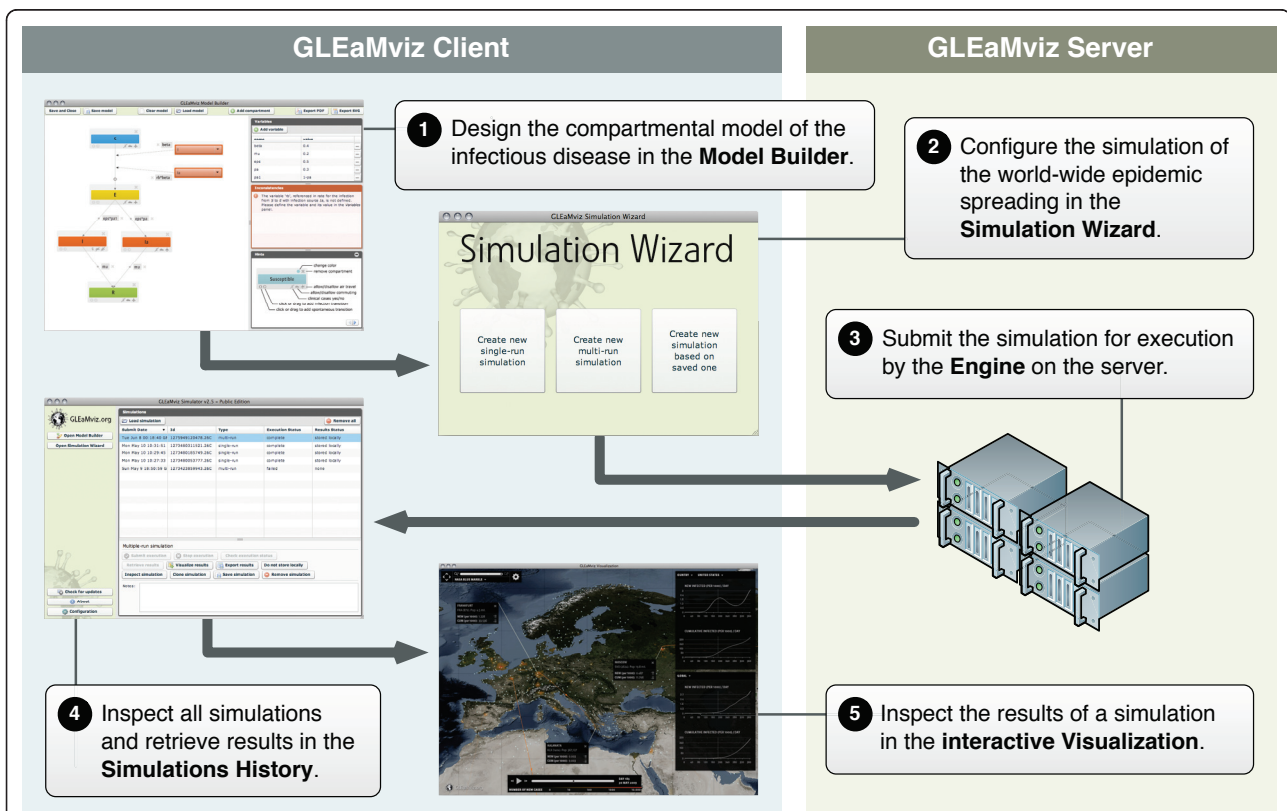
GLEaMviz Client

GLEaMviz Server

1 Design the compartmental model of the infectious disease in the **Model Builder**.

2 Configure the simulation of the world-wide epidemic spreading in the **Simulation Wizard**.

GLEaMviz Simulation Wizard

Simulation Wizard

Create new single-run simulation

Create new multi-run simulation

Create new simulation based on saved one

3 Submit the simulation for execution by the **Engine** on the server.

GLEaMviz.org

Open Model Builder

Open Simulation Wizard

Simulations

Load simulation

Remove all

| Submit Date | Id | Type | Execution Status | Results Status |
|---|---|---|---|---|
| Tue Jun 8 00:16:48 | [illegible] | multi-run | complete | stored locally |
| Mon May 10 18:31:41 | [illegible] | single-run | complete | stored locally |
| Mon May 10 18:29:45 | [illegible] | single-run | complete | stored locally |
| Mon May 10 18:27:33 | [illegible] | single-run | complete | stored locally |
| Sun May 9 18:50:59 | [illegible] | multi-run | failed | none |

Multiple-run simulation

Inspect simulation

Clone simulation

Save simulation

Remove simulation

Check for updates

About

Configuration

4 Inspect all simulations and retrieve results in the **Simulations History**.

5 Inspect the results of a simulation in the **interactive Visualization**.